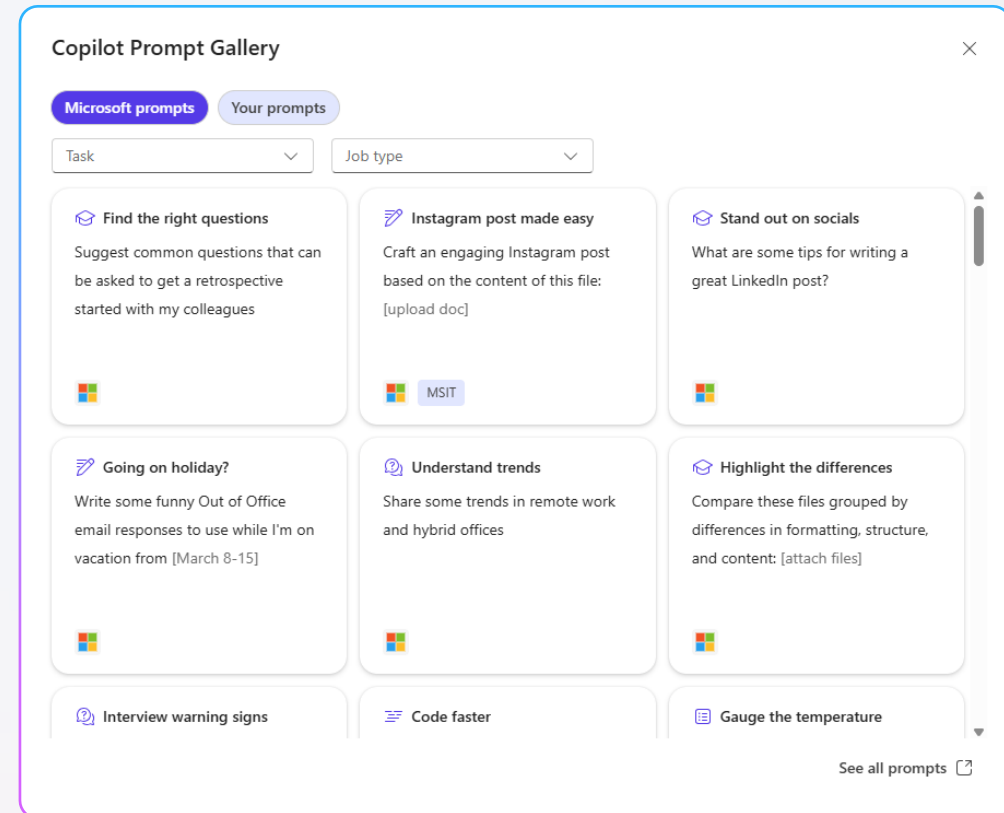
Copilot Prompt Gallery

Microsoft prompts

Your prompts

Task

Job type

Find the right questions
Suggest common questions that can be asked to get a retrospective started with my colleagues

Instagram post made easy
Craft an engaging Instagram post based on the content of this file: [upload doc]

MSIT

Stand out on socials
What are some tips for writing a great LinkedIn post?

Going on holiday?
Write some funny Out of Office email responses to use while I'm on vacation from [March 8-15]

Understand trends
Share some trends in remote work and hybrid offices

Highlight the differences
Compare these files grouped by differences in formatting, structure, and content: [attach files]

Interview warning signs

Code faster

Gauge the temperature

See all prompts